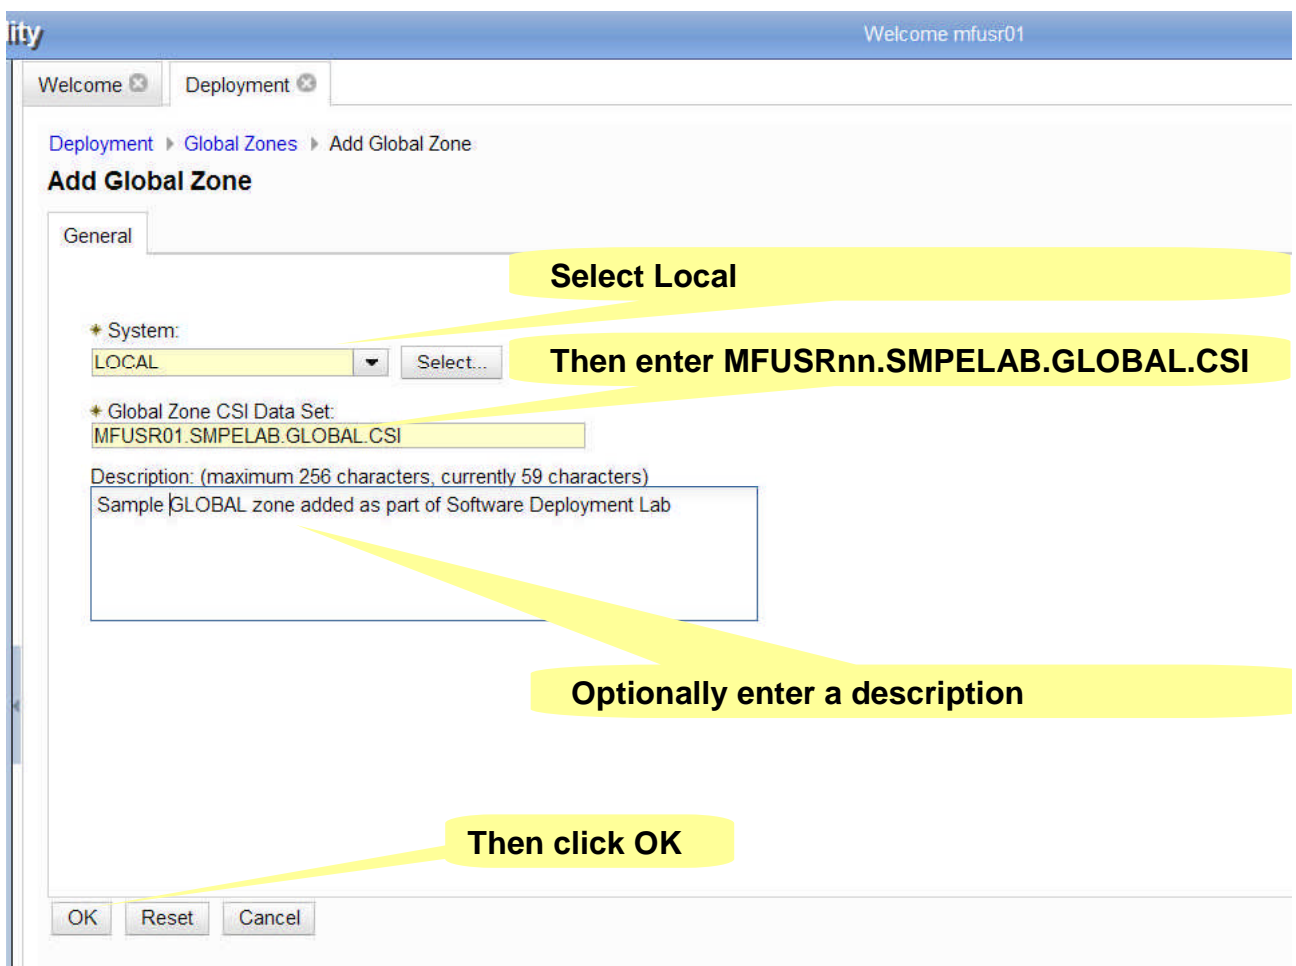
ity

Welcome mfusr01

Welcome ⊗ Deployment ⊗

Deployment ▸ Global Zones ▸ Add Global Zone

Add Global Zone

General

Select Local

* System:

LOCAL

Select...

Then enter MFUSRnn.SMPELAB.GLOBAL.CSI

* Global Zone CSI Data Set:

MFUSR01.SMPELAB.GLOBAL.CSI

Description: (maximum 256 characters, currently 59 characters)

Sample GLOBAL zone added as part of Software Deployment Lab

Optionally enter a description

Then click OK

OK Reset Cancel